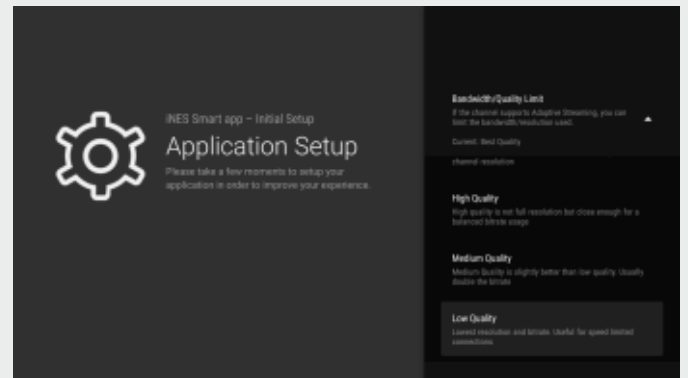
iNES Smart app – Initial Setup

Application Setup

Please take a few moments to setup your application in order to improve your experience.

Bandwidth/Quality Limit

If the channel supports Adaptive Streaming, you can limit the bandwidth/resolution used.

Current: Best Quality

channel resolution

High Quality

High quality is not full resolution but close enough for a balanced bitrate usage.

Medium Quality

Medium Quality is slightly better than low quality. Usually double the bitrate

Low Quality

Lowest resolution and bitrate. Useful for speed limited connections.